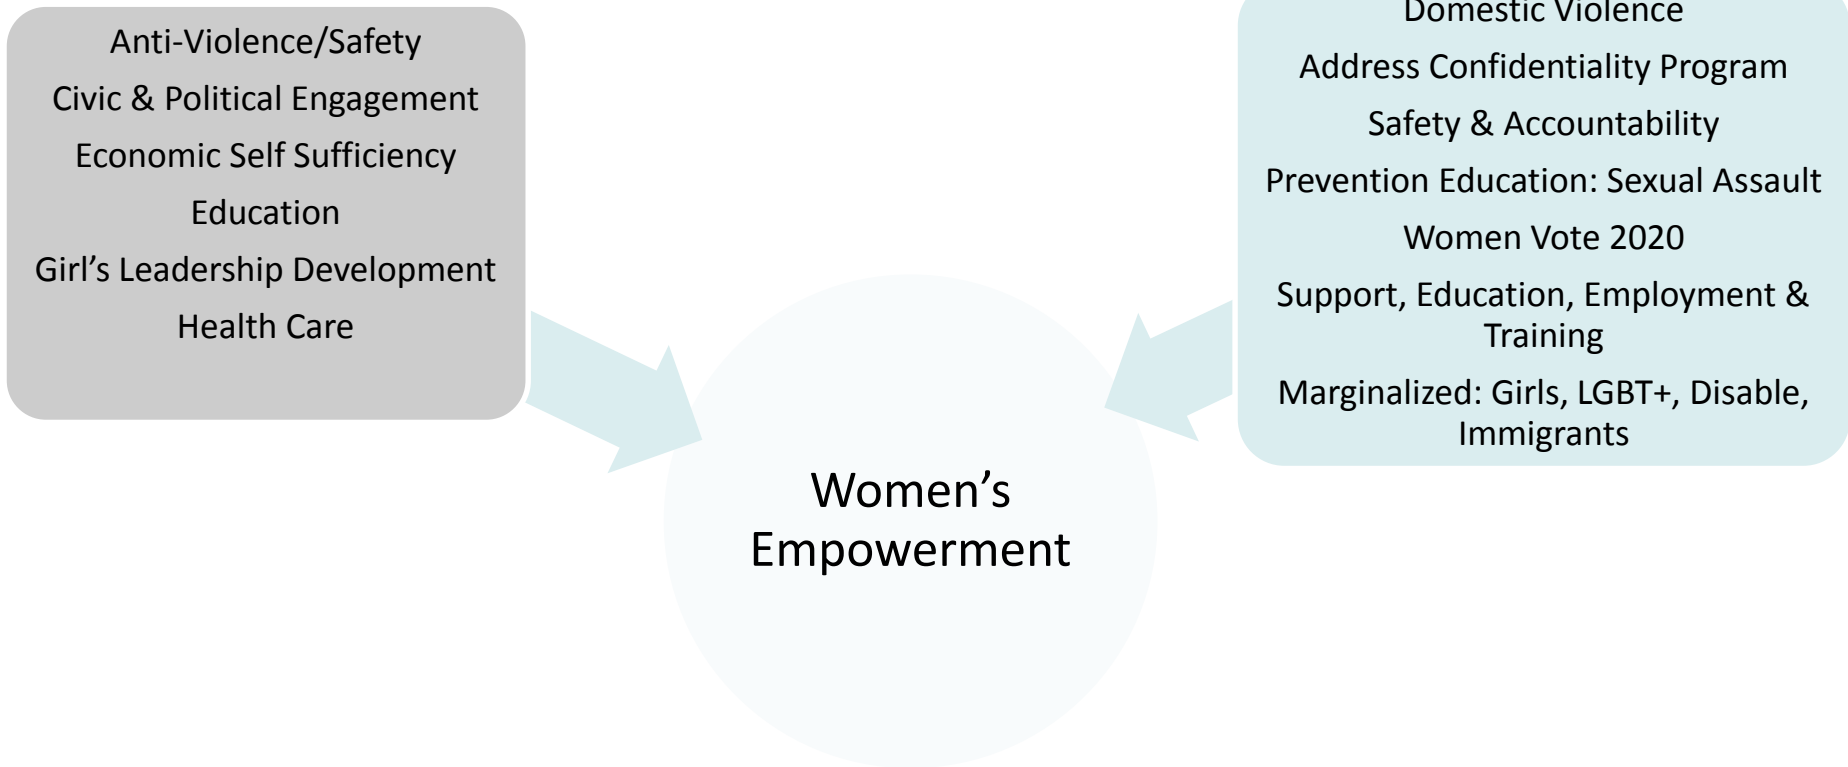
Anti-Violence/Safety
Civic & Political Engagement
Economic Self Sufficiency
Education
Girl’s Leadership Development
Health Care

Domestic Violence
Address Confidentiality Program
Safety & Accountability
Prevention Education: Sexual Assault
Women Vote 2020
Support, Education, Employment & Training
Marginalized: Girls, LGBT+, Disable, Immigrants

Women’s Empowerment